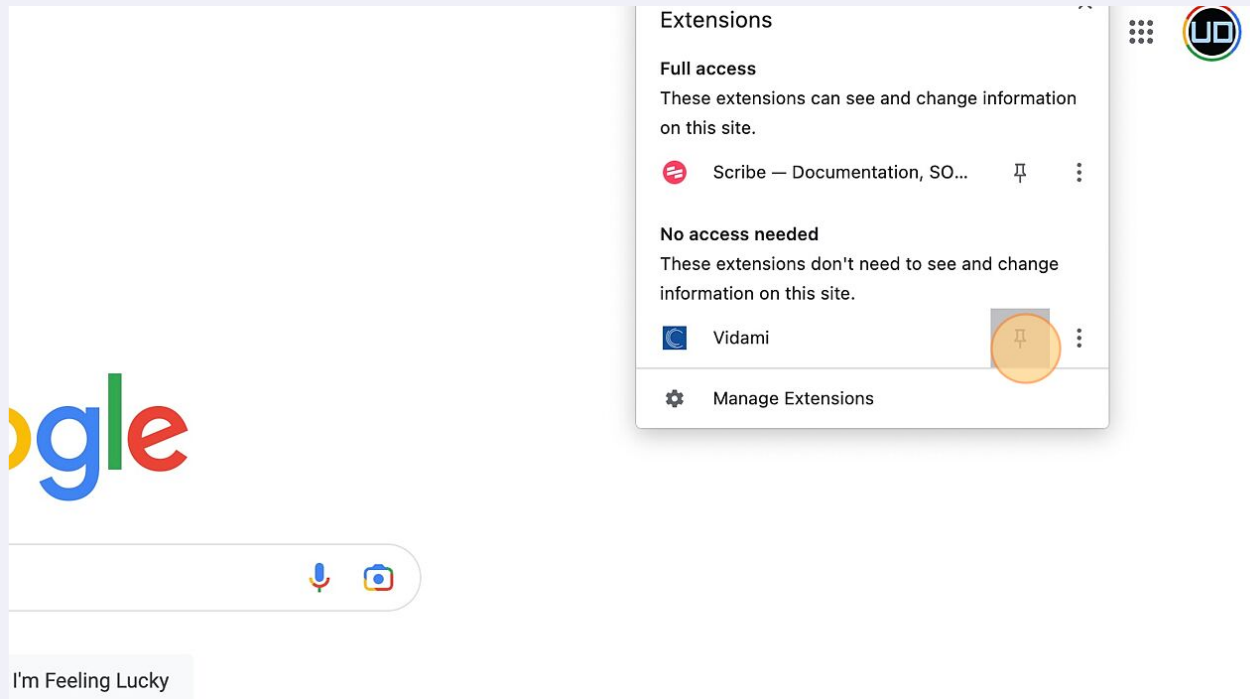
Extensions

Full access

These extensions can see and change information on this site.

Scribe — Documentation, SO...

No access needed

These extensions don't need to see and change information on this site.

Vidami

Manage Extensions

ogle

UD

I'm Feeling Lucky